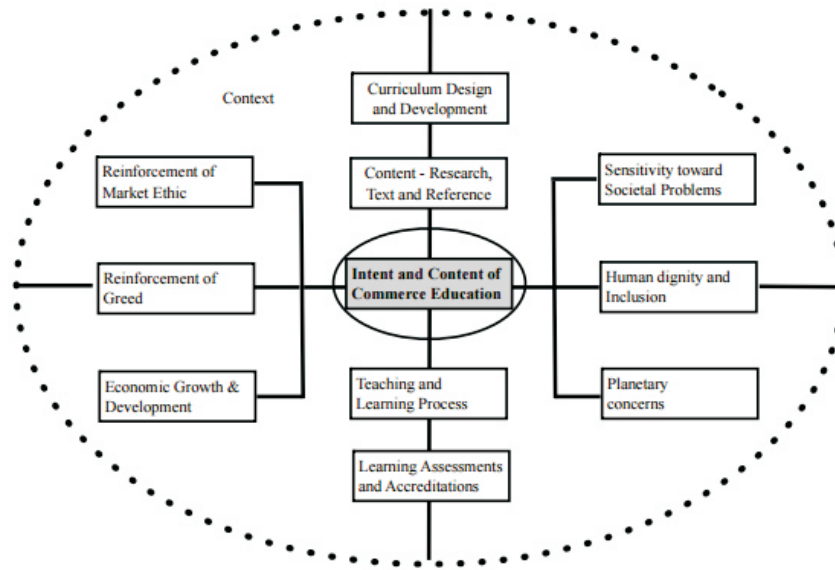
Context

Curriculum Design and Development

Content - Research, Text and Reference

Reinforcement of Market Ethic

Sensitivity toward Societal Problems

Reinforcement of Greed

Intent and Content of Commerce Education

Human dignity and Inclusion

Economic Growth & Development

Teaching and Learning Process

Planetary concerns

Learning Assessments and Accreditations